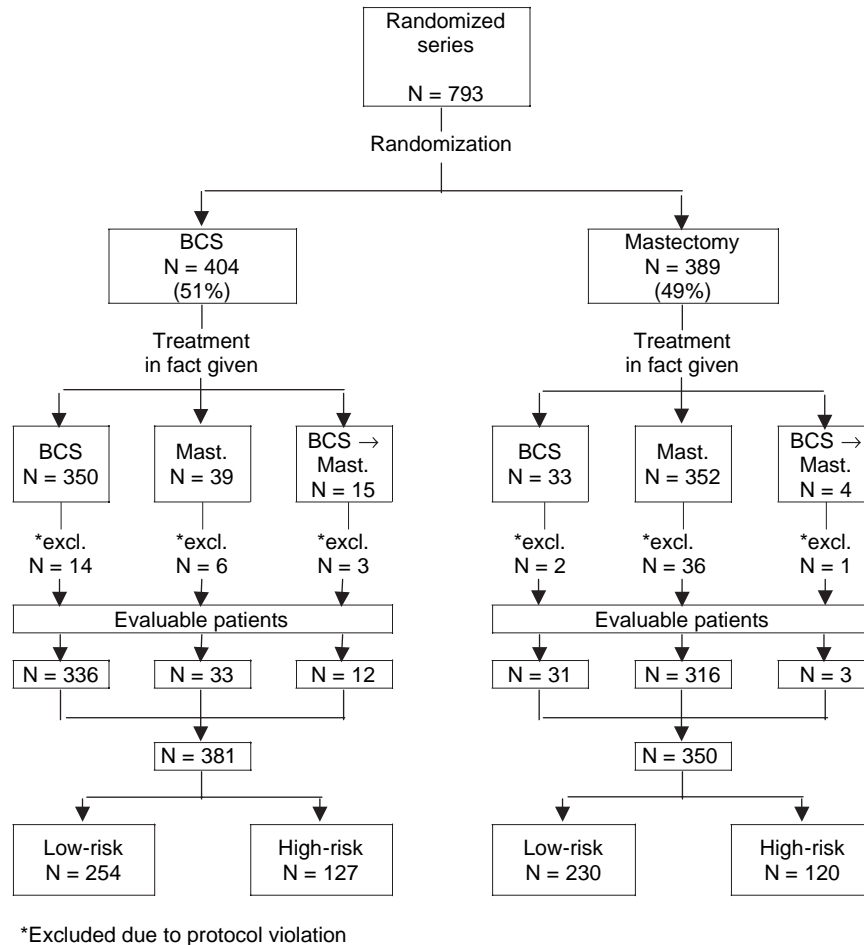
Randomized series
N = 793

Randomization

BCS
N = 404
(51%)

Mastectomy
N = 389
(49%)

Treatment in fact given

Treatment in fact given

BCS
N = 350

Mast.
N = 39

BCS → Mast.
N = 15

BCS
N = 33

Mast.
N = 352

BCS → Mast.
N = 4

*excl.
N = 14

*excl.
N = 6

*excl.
N = 3

*excl.
N = 2

*excl.
N = 36

*excl.
N = 1

Evaluable patients

Evaluable patients

N = 336

N = 33

N = 12

N = 31

N = 316

N = 3

N = 381

N = 350

Low-risk
N = 254

High-risk
N = 127

Low-risk
N = 230

High-risk
N = 120

*Excluded due to protocol violation